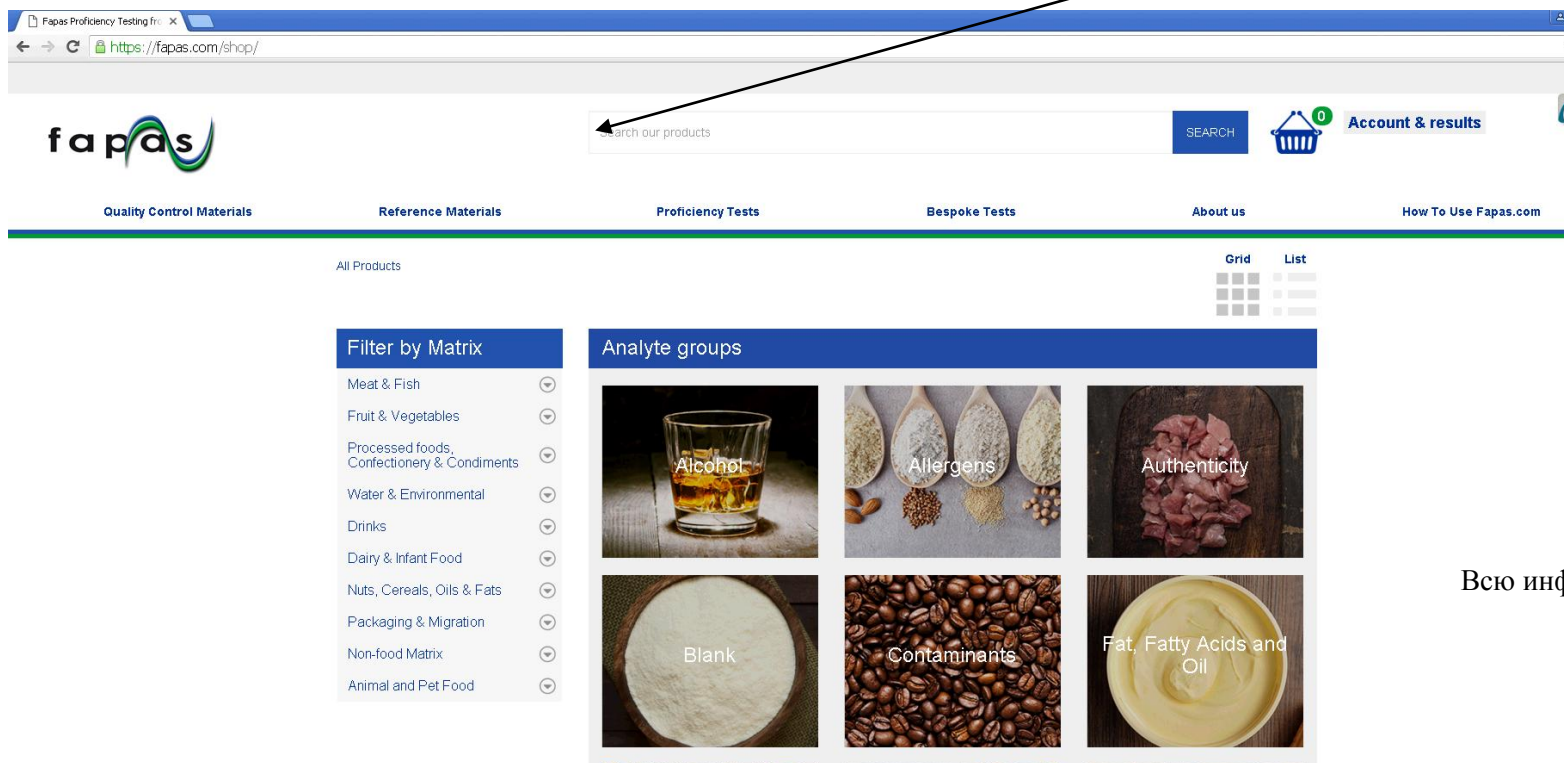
Fapas Proficiency Testing fro ×

https://fapas.com/shop/

fapas

earch our products

SEARCH

0

Account & results

Quality Control Materials

Reference Materials

Proficiency Tests

Bespoke Tests

About us

How To Use Fapas.com

All Products

Grid

List

Filter by Matrix

Meat & Fish

Fruit & Vegetables

Processed foods, Confectionery & Condiments

Water & Environmental

Drinks

Dairy & Infant Food

Nuts, Cereals, Oils & Fats

Packaging & Migration

Non-food Matrix

Animal and Pet Food

Analyte groups

Alcohol

Allergens

Authenticity

Blank

Contaminants

Fat, Fatty Acids and Oil

Всю инф